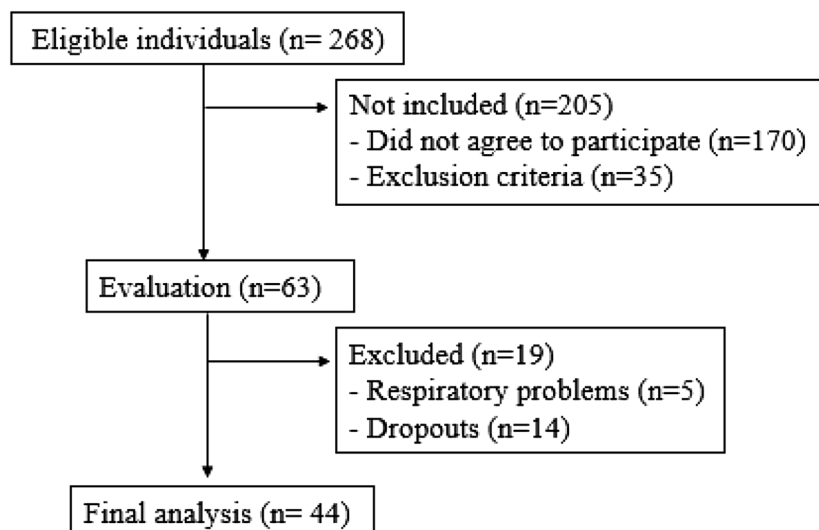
Eligible individuals (n= 268)

Not included (n=205)
- Did not agree to participate (n=170)
- Exclusion criteria (n=35)

Evaluation (n=63)

Excluded (n=19)
- Respiratory problems (n=5)
- Dropouts (n=14)

Final analysis (n= 44)